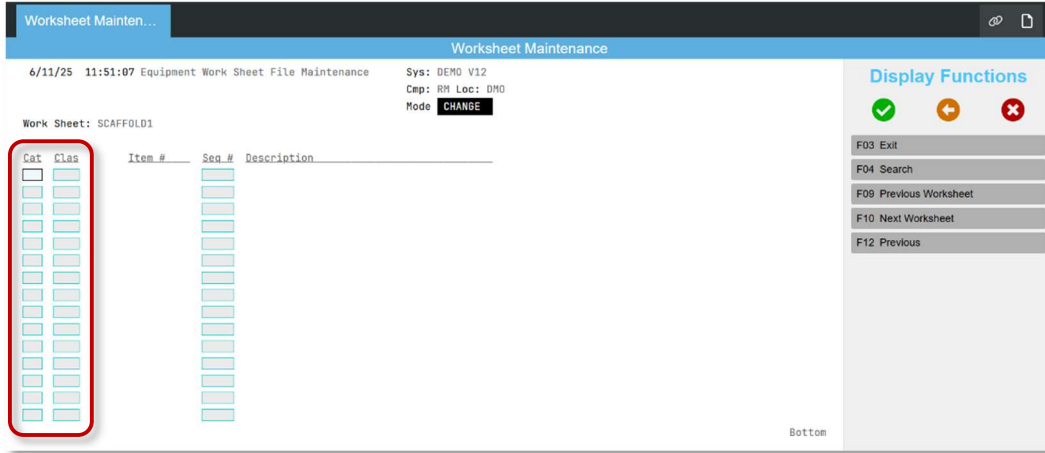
Worksheet Mainten...

Worksheet Maintenance

6/11/25 11:51:07 Equipment Work Sheet File Maintenance

Sys: DEMO V12
Cmp: RM Loc: DMO
Mode CHANGE

Work Sheet: SCAFFOLD1

| Cat | Clas | Item # | Seq # | Description |
|---|---|---|---|---|

Bottom

Display Functions

F03 Exit
F04 Search
F09 Previous Worksheet
F10 Next Worksheet
F12 Previous